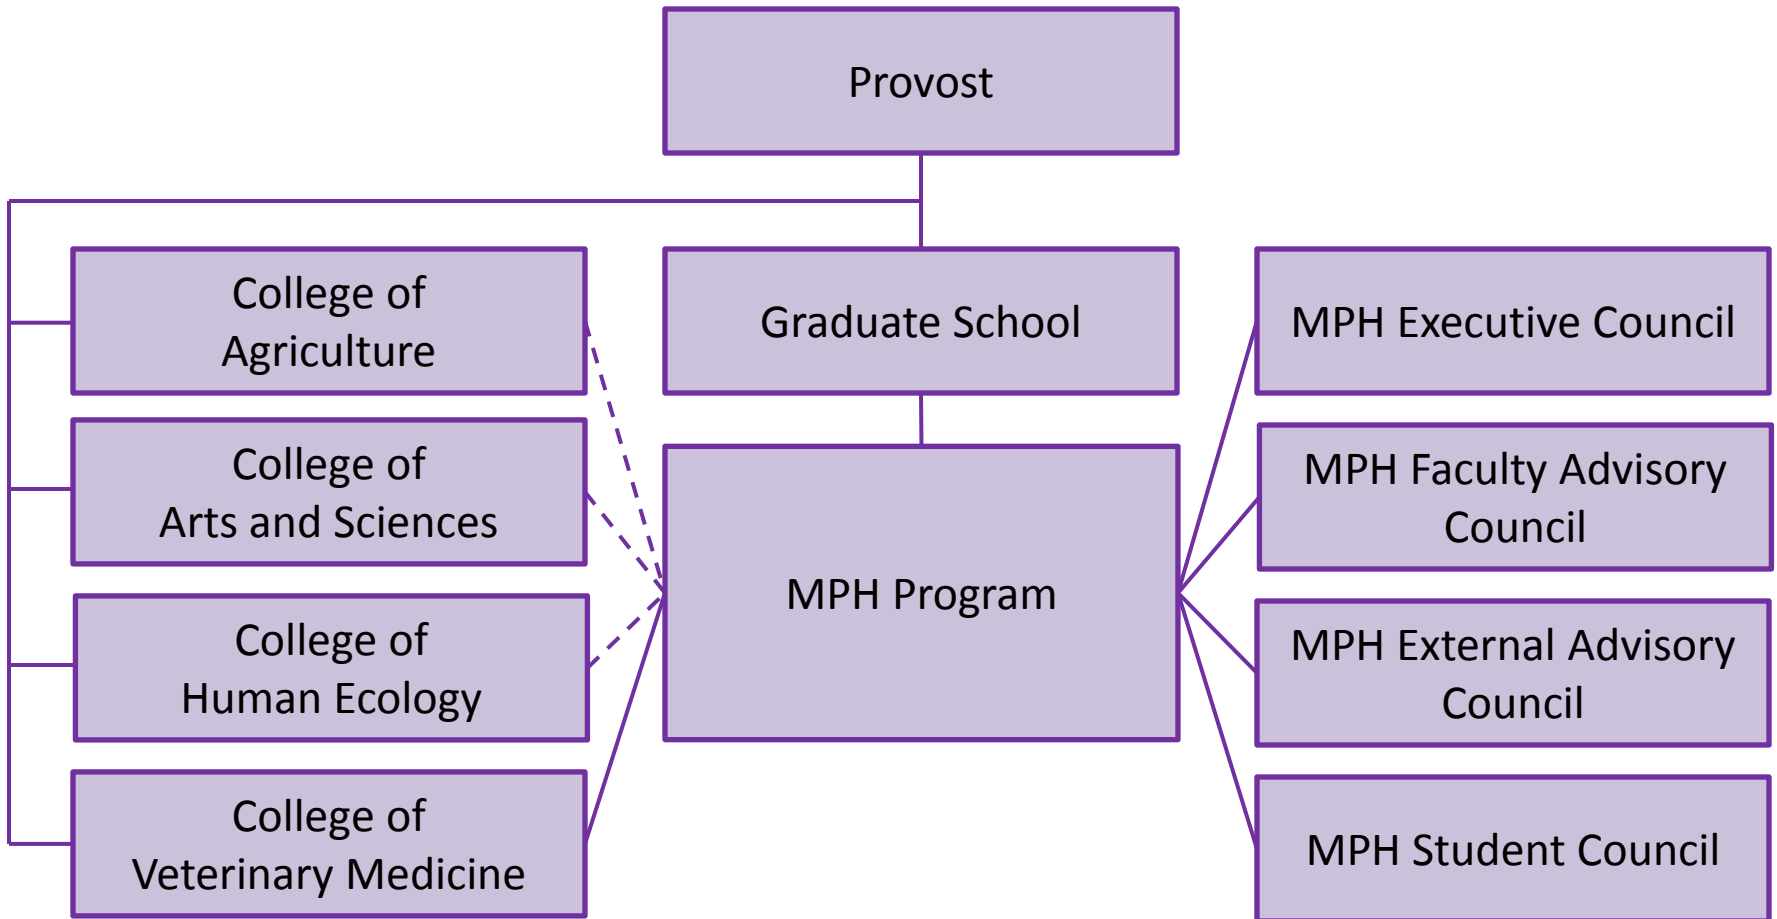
Provost

College of Agriculture

College of Arts and Sciences

College of Human Ecology

College of Veterinary Medicine

Graduate School

MPH Program

MPH Executive Council

MPH Faculty Advisory Council

MPH External Advisory Council

MPH Student Council